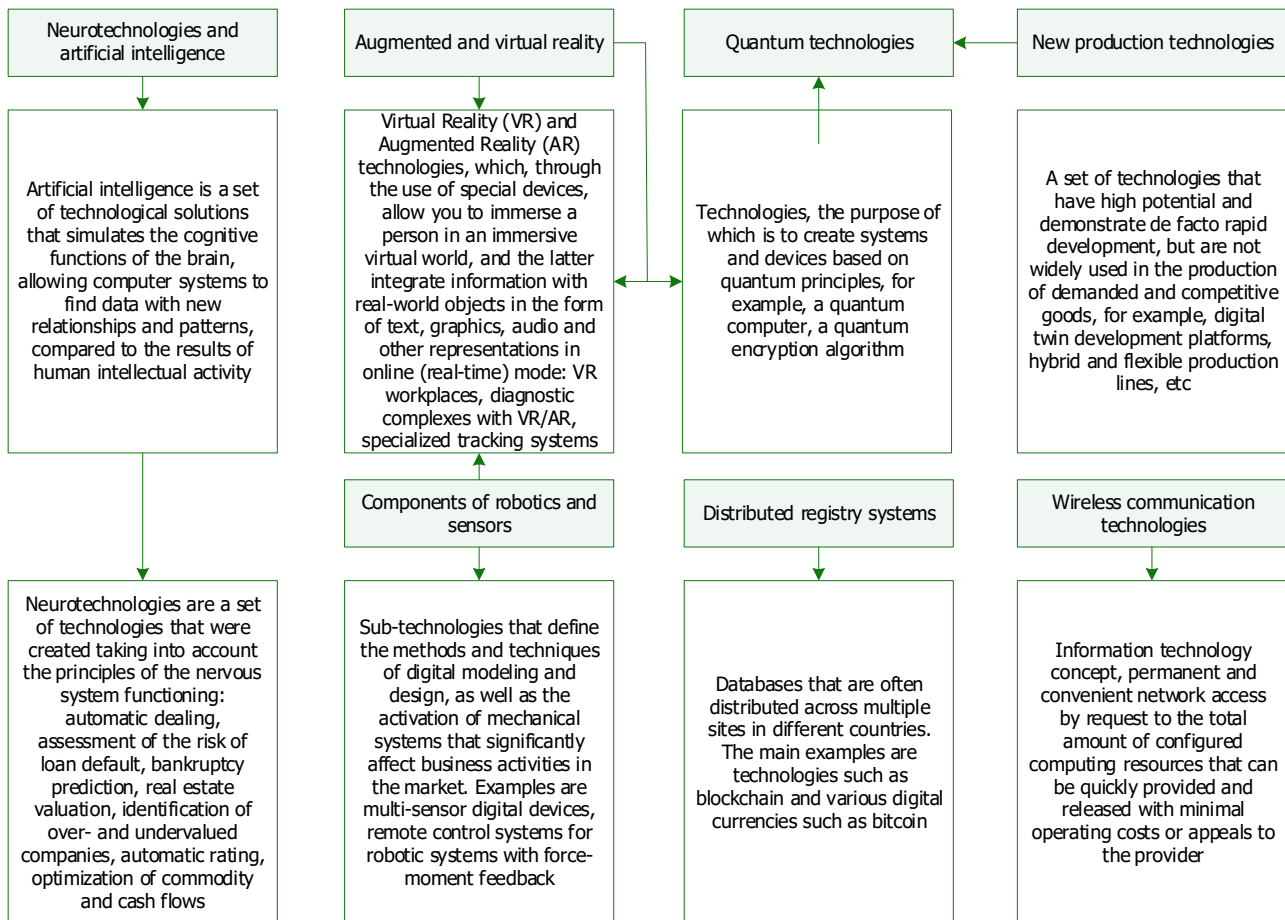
Neurotechnologies and artificial intelligence

Artificial intelligence is a set of technological solutions that simulates the cognitive functions of the brain, allowing computer systems to find data with new relationships and patterns, compared to the results of human intellectual activity

Neurotechnologies are a set of technologies that were created taking into account the principles of the nervous system functioning: automatic dealing, assessment of the risk of loan default, bankruptcy prediction, real estate valuation, identification of over- and undervalued companies, automatic rating, optimization of commodity and cash flows

Augmented and virtual reality

Virtual Reality (VR) and Augmented Reality (AR) technologies, which, through the use of special devices, allow you to immerse a person in an immersive virtual world, and the latter integrate information with real-world objects in the form of text, graphics, audio and other representations in online (real-time) mode: VR workplaces, diagnostic complexes with VR/AR, specialized tracking systems

Components of robotics and sensors

Sub-technologies that define the methods and techniques of digital modeling and design, as well as the activation of mechanical systems that significantly affect business activities in the market. Examples are multi-sensor digital devices, remote control systems for robotic systems with force-moment feedback

Quantum technologies

Technologies, the purpose of which is to create systems and devices based on quantum principles, for example, a quantum computer, a quantum encryption algorithm

Distributed registry systems

Databases that are often distributed across multiple sites in different countries. The main examples are technologies such as blockchain and various digital currencies such as bitcoin

New production technologies

A set of technologies that have high potential and demonstrate de facto rapid development, but are not widely used in the production of demanded and competitive goods, for example, digital twin development platforms, hybrid and flexible production lines, etc

Wireless communication technologies

Information technology concept, permanent and convenient network access by request to the total amount of configured computing resources that can be quickly provided and released with minimal operating costs or appeals to the provider